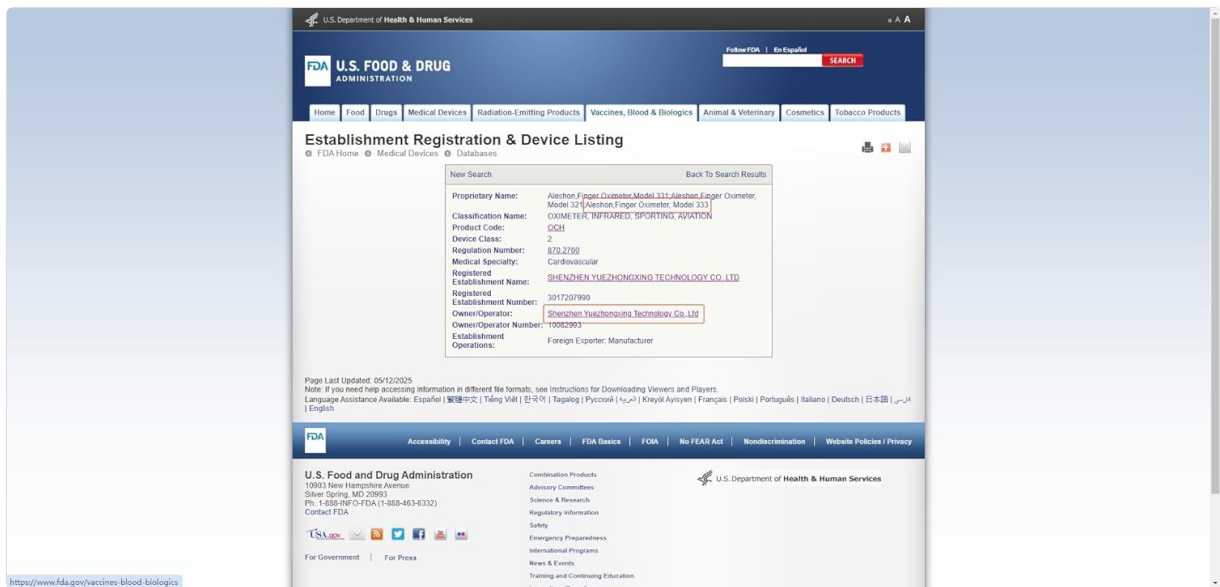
U.S. Department of Health & Human Services

a A A

FDA U.S. FOOD & DRUG ADMINISTRATION

Follow FDA | En Español

SEARCH

Home | Food | Drugs | Medical Devices | Radiation-Emitting Products | Vaccines, Blood & Biologics | Animal & Veterinary | Cosmetics | Tobacco Products

Establishment Registration & Device Listing

FDA Home · Medical Devices · Databases

New Search

Back To Search Results

| | |
|---|---|
| Proprietary Name: | Aleshon,Finger Oximeter,Model 331;Aleshon,Finger Oximeter, Model 321;Aleshon,Finger Oximeter, Model 333 |
| Classification Name: | OXIMETER, INFRARED, SPORTING, AVIATION |
| Product Code: | OCH |
| Device Class: | 2 |
| Regulation Number: | 870.2700 |
| Medical Specialty: | Cardiovascular |
| Registered Establishment Name: | SHENZHEN YUEZHONGXING TECHNOLOGY CO. LTD |
| Registered Establishment Number: | 3017207990 |
| Owner/Operator: | Shenzhen Yuezhongxing Technology Co. Ltd |
| Owner/Operator Number: | 10082993 |
| Establishment Operations: | Foreign Exporter; Manufacturer |

Page Last Updated: 05/12/2025
Note: If you need help accessing information in different file formats, see Instructions for Downloading Viewers and Players.
Language Assistance Available: Español | 繁體中文 | Tiếng Việt | 한국어 | Tagalog | Русский | العربية | Kreyòl Ayisyen | Français | Polski | Português | Italiano | Deutsch | 日本語 | فارسی | English

FDA

Accessibility | Contact FDA | Careers | FDA Basics | FOIA | No FEAR Act | Nondiscrimination | Website Policies / Privacy

U.S. Food and Drug Administration
10903 New Hampshire Avenue
Silver Spring, MD 20993
Ph. 1-888-INFO-FDA (1-888-463-6332)
Contact FDA

USA.gov

For Government | For Press

Combination Products
Advisory Committees
Science & Research
Regulatory Information
Safety
Emergency Preparedness
International Programs
News & Events
Training and Continuing Education

U.S. Department of Health & Human Services

https://www.fda.gov/vaccines-blood-biologics